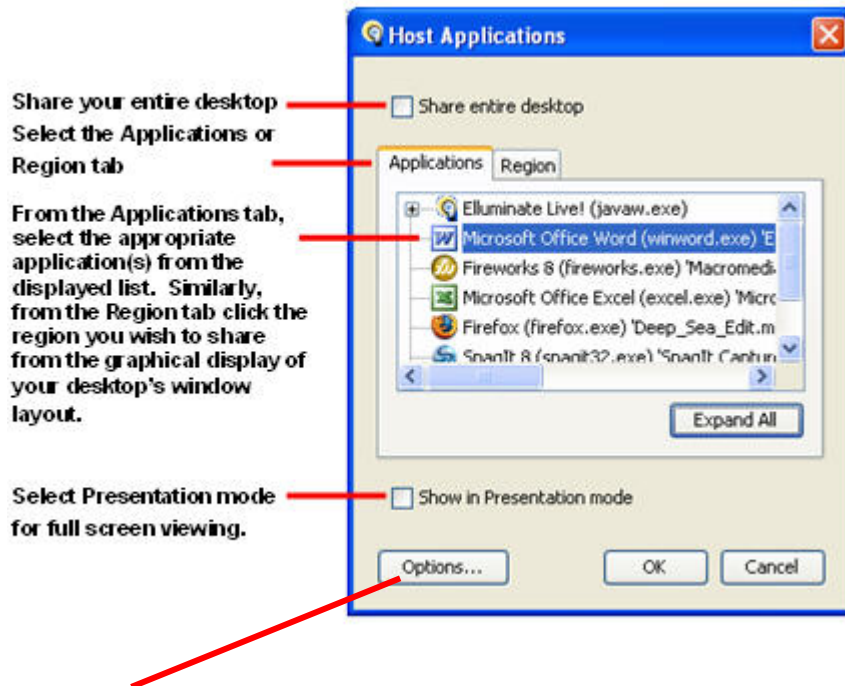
Host Applications

Share your entire desktop

Share entire desktop

Select the Applications or Region tab

Applications | Region

From the Applications tab, select the appropriate application(s) from the displayed list. Similarly, from the Region tab click the region you wish to share from the graphical display of your desktop's window layout.

Elluminate Live! (javaw.exe)
Microsoft Office Word (winword.exe) 'E
Fireworks 8 (fireworks.exe) 'Macromedi
Microsoft Office Excel (excel.exe) 'Micro
Firefox (firefox.exe) 'Deep_Sea_Edit.m
SnagIt 8 (snagit32.exe) 'SnagIt Captur

Expand All

Select Presentation mode for full screen viewing.

Show in Presentation mode

Options...

OK

Cancel